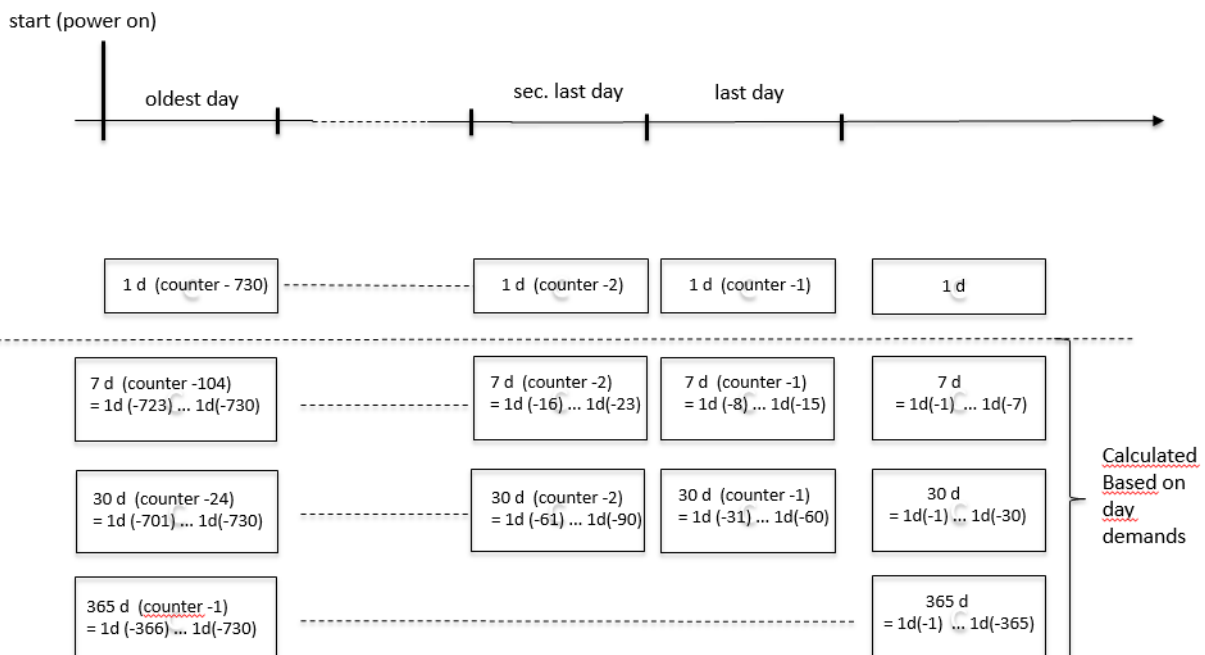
start (power on)

oldest day

sec. last day

last day

1 d (counter - 730)

1 d (counter -2)

1 d (counter -1)

1 d

7 d (counter -104)
= 1d (-723) ... 1d(-730)

7 d (counter -2)
= 1d (-16) ... 1d(-23)

7 d (counter -1)
= 1d (-8) ... 1d(-15)

7 d
= 1d(-1) ... 1d(-7)

30 d (counter -24)
= 1d (-701) ... 1d(-730)

30 d (counter -2)
= 1d (-61) ... 1d(-90)

30 d (counter -1)
= 1d (-31) ... 1d(-60)

30 d
= 1d(-1) ... 1d(-30)

365 d (counter -1)
= 1d (-366) ... 1d(-730)

365 d
= 1d(-1) ... 1d(-365)

Calculated Based on day demands